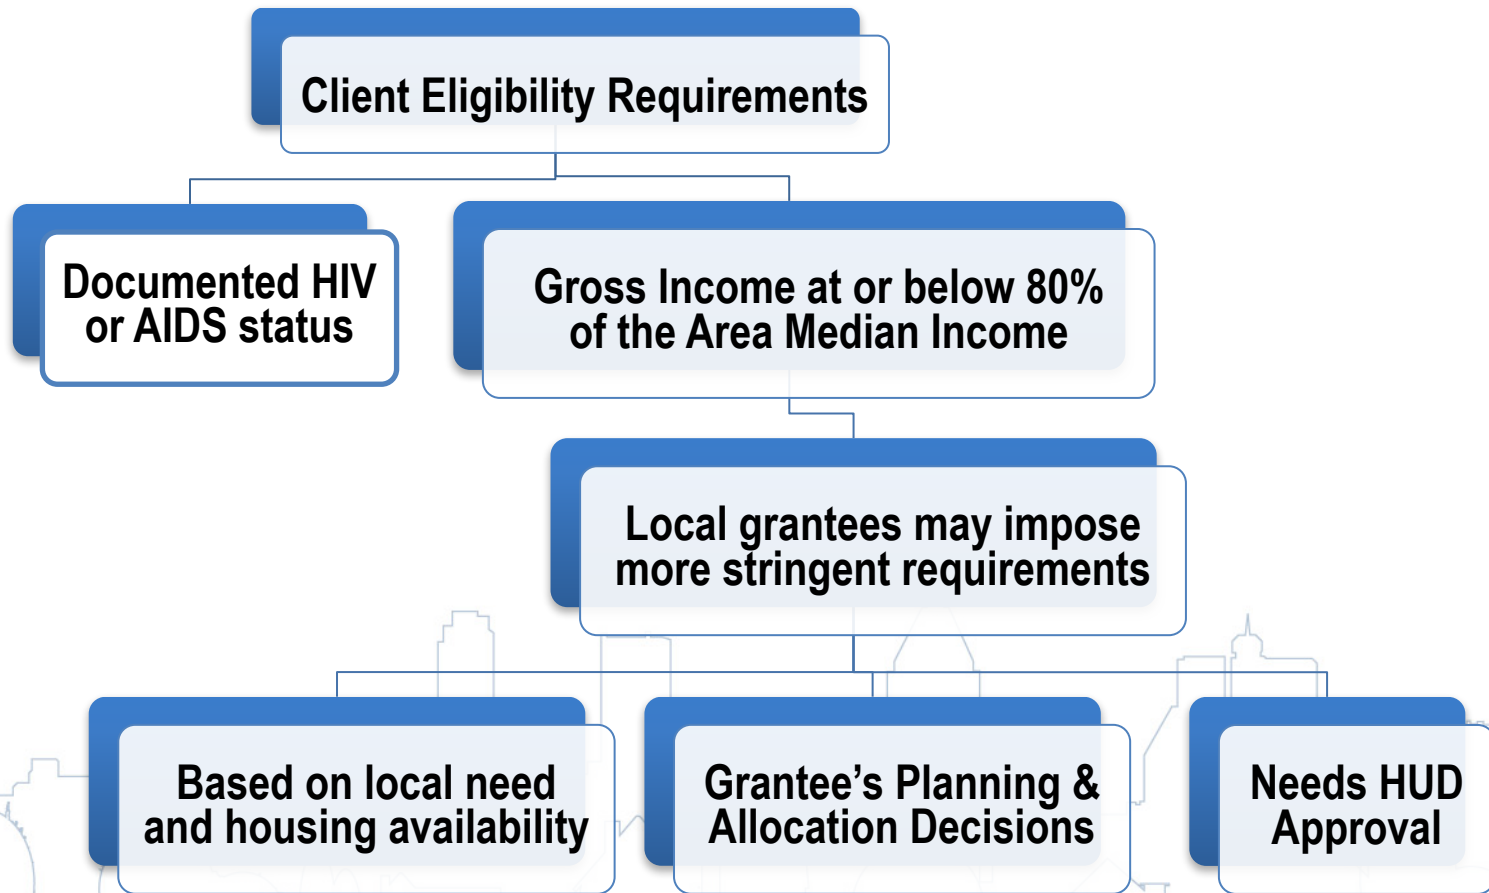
Client Eligibility Requirements

Documented HIV or AIDS status

Gross Income at or below 80% of the Area Median Income

Local grantees may impose more stringent requirements

Based on local need and housing availability

Grantee’s Planning & Allocation Decisions

Needs HUD Approval